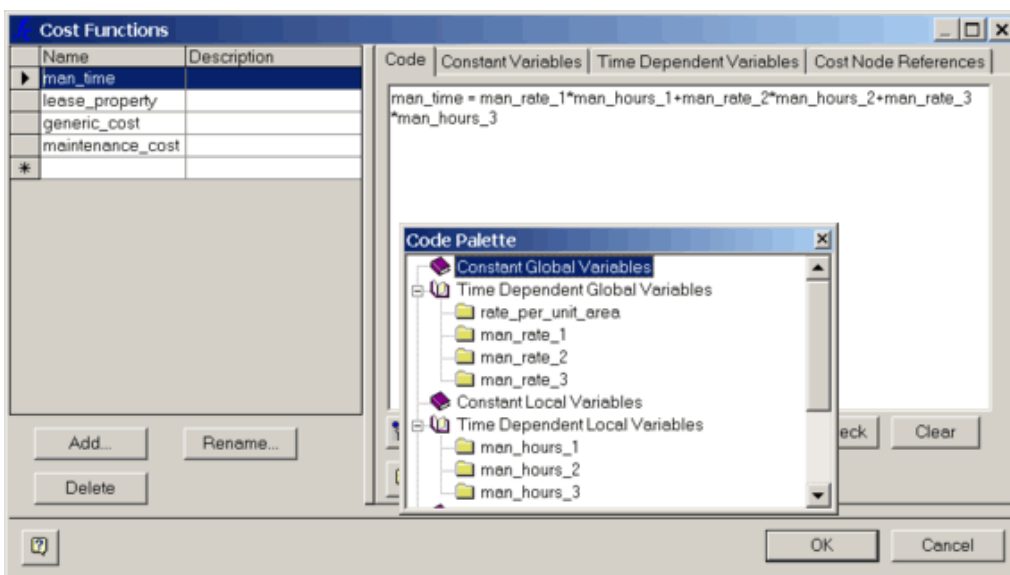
Cost Functions

| Name | Description |
|---|---|
| man_time | |
| lease_property | |
| generic_cost | |
| maintenance_cost | |
| * | |

Add...
Rename...
Delete

Code | Constant Variables | Time Dependent Variables | Cost Node References

man_time = man_rate_1*man_hours_1+man_rate_2*man_hours_2+man_rate_3*man_hours_3

Code Palette
Constant Global Variables
Time Dependent Global Variables
rate_per_unit_area
man_rate_1
man_rate_2
man_rate_3
Constant Local Variables
Time Dependent Local Variables
man_hours_1
man_hours_2
man_hours_3

eck
Clear

OK
Cancel